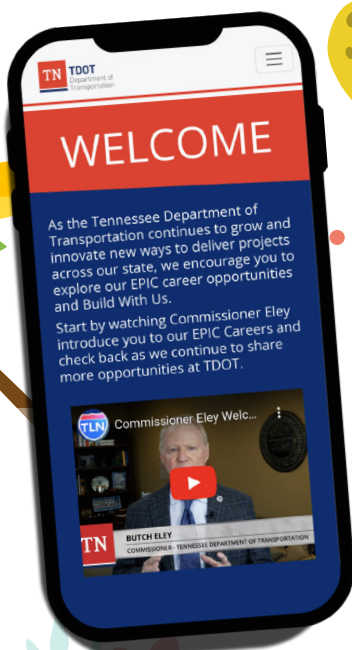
TN TDOT Department of Transportation

WELCOME

As the Tennessee Department of Transportation continues to grow and innovate new ways to deliver projects across our state, we encourage you to explore our EPIC career opportunities and Build With Us.

Start by watching Commissioner Eley introduce you to our EPIC Careers and check back as we continue to share more opportunities at TDOT.

TLN Commissioner Eley Welc...

TN BUTCH ELEY
COMMISSIONER - TENNESSEE DEPARTMENT OF TRANSPORTATION